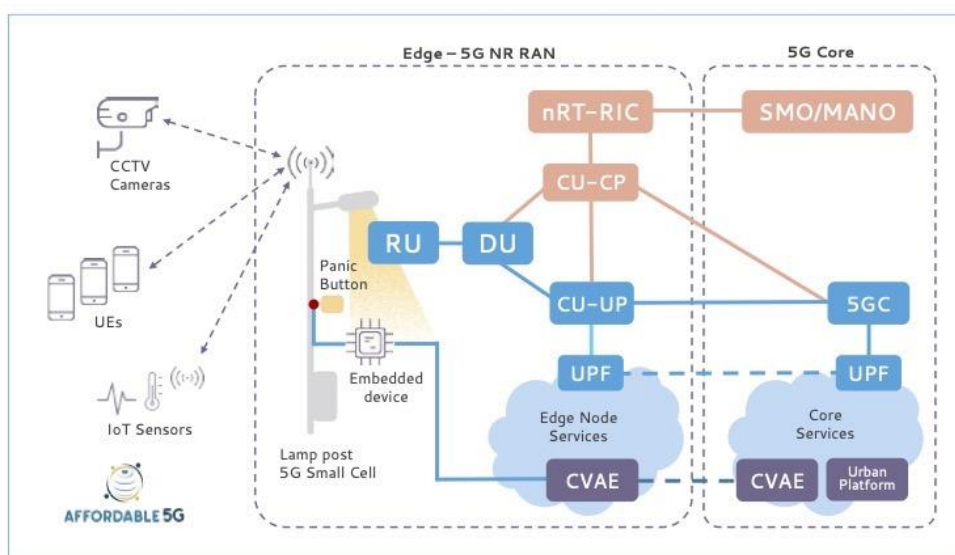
Edge – 5G NR RAN

5G Core

nRT-RIC

SMO/MANO

CU-CP

CCTV Cameras

RU

DU

Panic Button

CU-UP

5GC

UEs

Embedded device

UPF

UPF

IoT Sensors

Edge Node Services

Core Services

Lamp post 5G Small Cell

CVAE

CVAE

Urban Platform

AFFORDABLE 5G